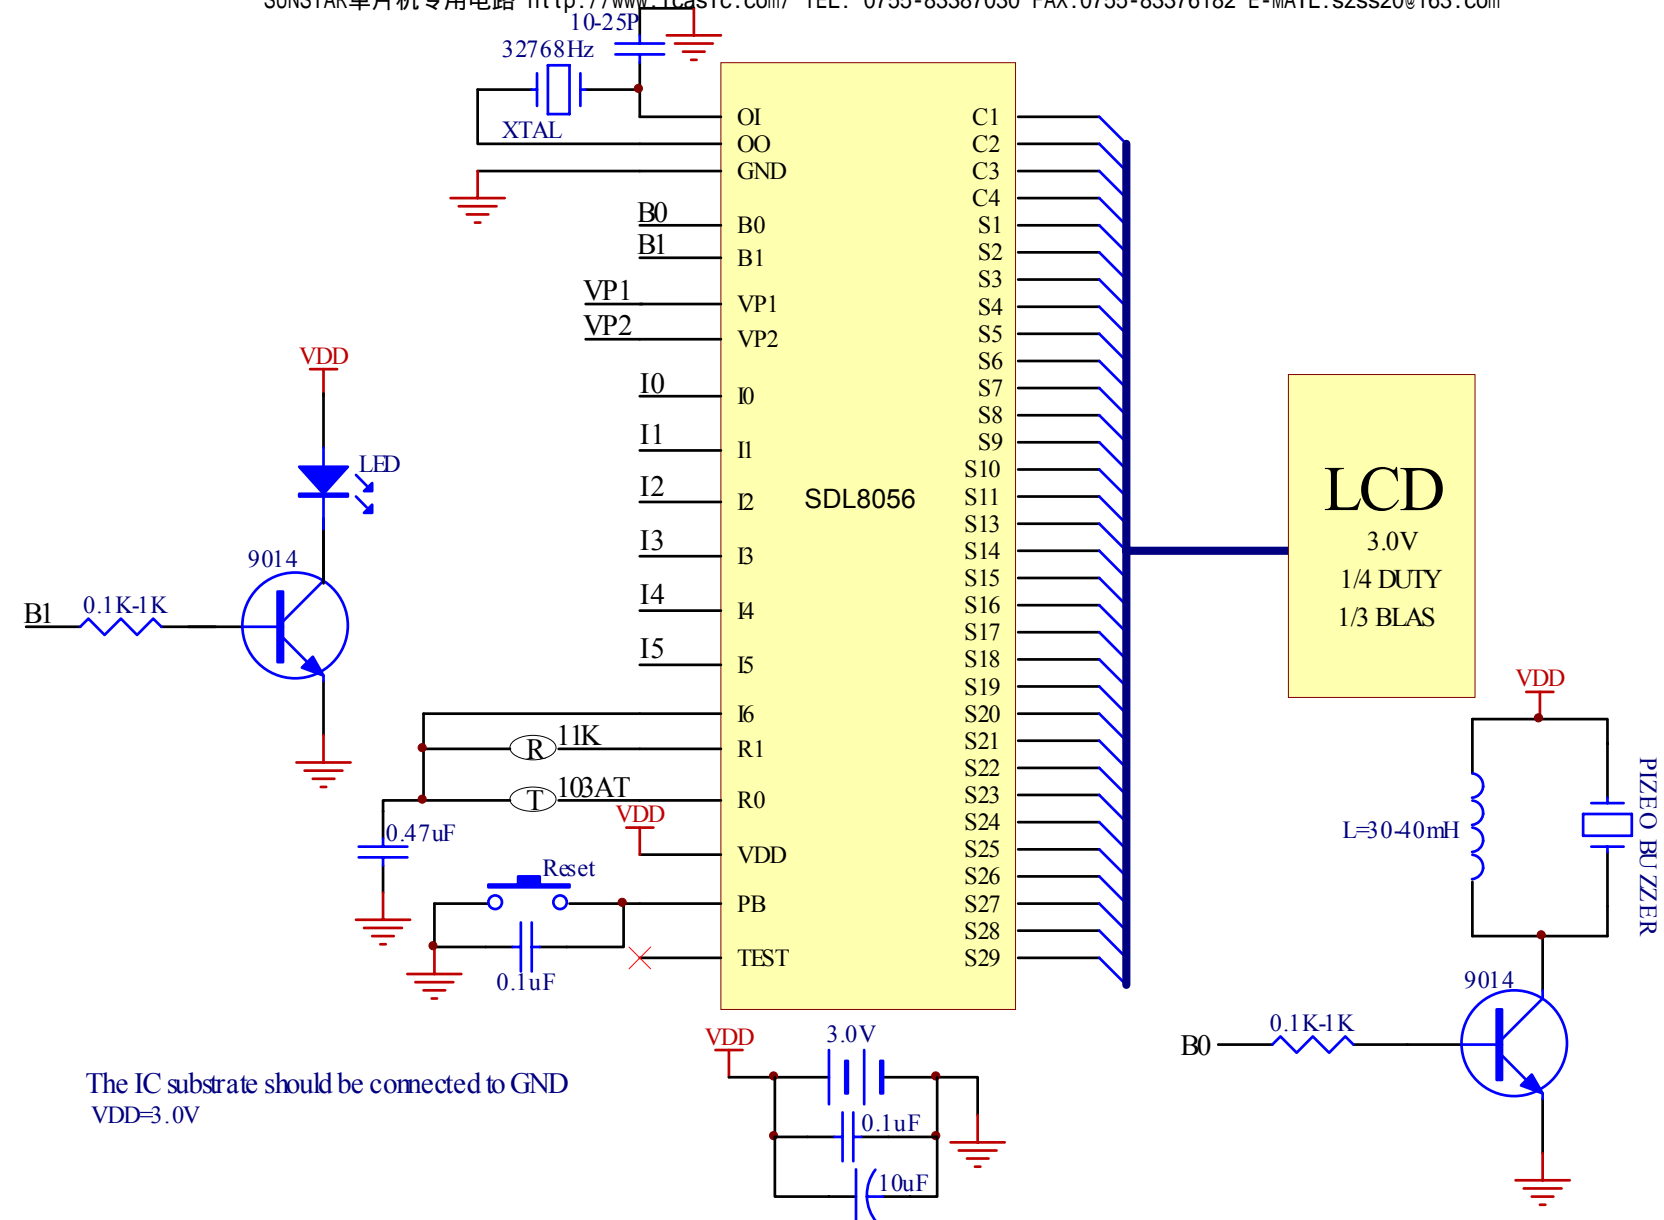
SUNSTAR单片机专用电路 http://www.icasic.com/ TEL: 0755-83387030 FAX:0755-83376182 E-MAIL:szss20@163.com

10-25P
32768Hz
XTAL

OI
OO
GND
B0
B1
VP1
VP2
I0
I1
I2
I3
I4
I5
I6
R1
R0
VDD
PB
TEST

SDL8056

C1
C2
C3
C4
S1
S2
S3
S4
S5
S6
S7
S8
S9
S10
S11
S13
S14
S15
S16
S17
S18
S19
S20
S21
S22
S23
S24
S25
S26
S27
S28
S29

B0
B1
VP1
VP2
I0
I1
I2
I3
I4
I5

VDD
LED
9014
B1
0.1K-1K

R
11K
T
103AT
VDD
0.47uF
Reset
0.1uF

LCD
3.0V
1/4 DUTY
1/3 BLAS

VDD
L=30-40mH
PIZEO BUZZER
9014
B0
0.1K-1K

VDD
3.0V
0.1uF
10uF

The IC substrate should be connected to GND
VDD=3.0V